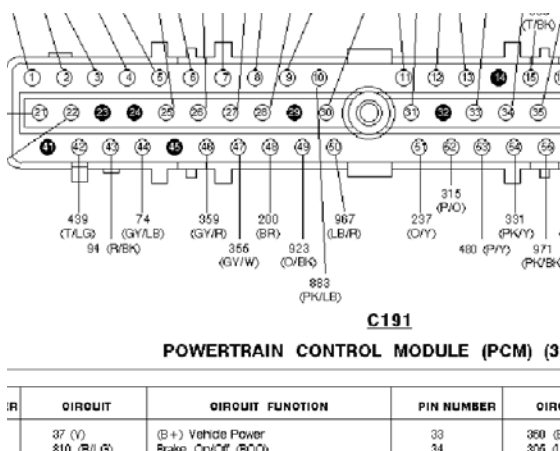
(T/BK)

1 2 3 4 5 6 7 8 9 10 11 12 13 14 15

21 22 23 24 25 26 27 28 29 30 31 32 33 34 35

41 42 43 44 45 46 47 48 49 50 51 52 53 54 55

439 (T/LG)
94 (R/BK)
74 (GY/LB)
359 (GY/R)
355 (GY/W)
200 (BR)
923 (O/BK)
967 (LB/R)
883 (PK/LB)
237 (O/Y)
315 (P/O)
480 (P/Y)
331 (PK/Y)
971 (PK/BK)

C191

POWERTRAIN CONTROL MODULE (PCM) (3

| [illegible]R | CIRCUIT | CIRCUIT FUNCTION | PIN NUMBER | CIRC |
|---|---|---|---|---|
| | 37 (Y) 810 (R/LG) | (B+) Vehicle Power Brake On/Off (BOO) | 33 34 | 360 (B 305 (L |